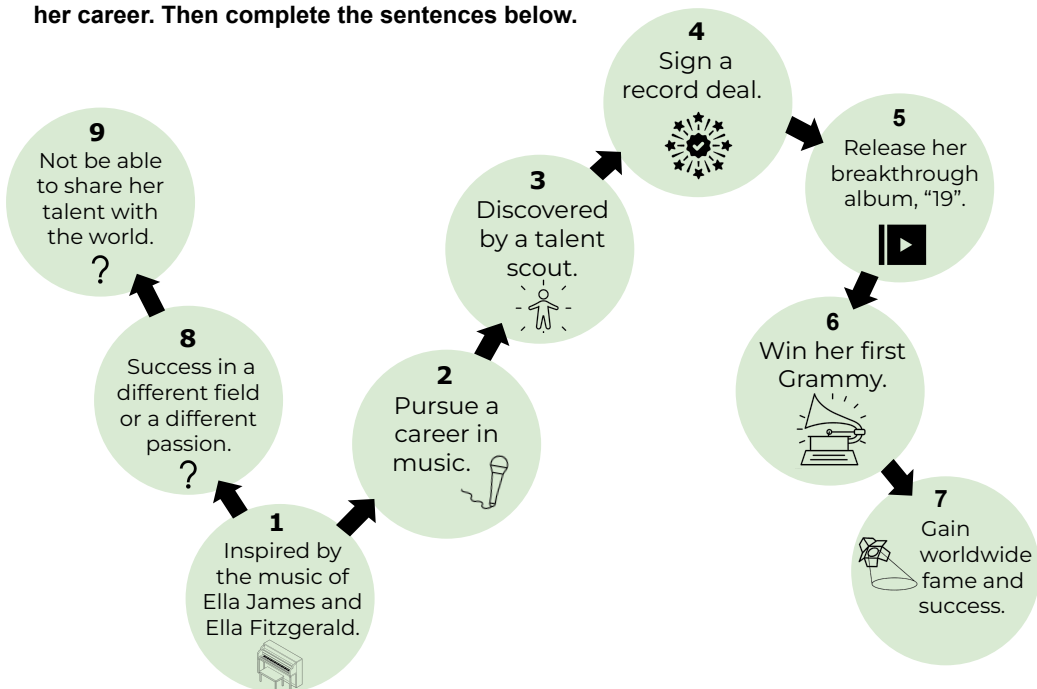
her career. Then complete the sentences below.

4
Sign a record deal.

5
Release her breakthrough album, "19".

6
Win her first Grammy.

7
Gain worldwide fame and success.

3
Discovered by a talent scout.

2
Pursue a career in music.

1
Inspired by the music of Ella James and Ella Fitzgerald.

8
Success in a different field or a different passion.
?

9
Not be able to share her talent with the world.
?